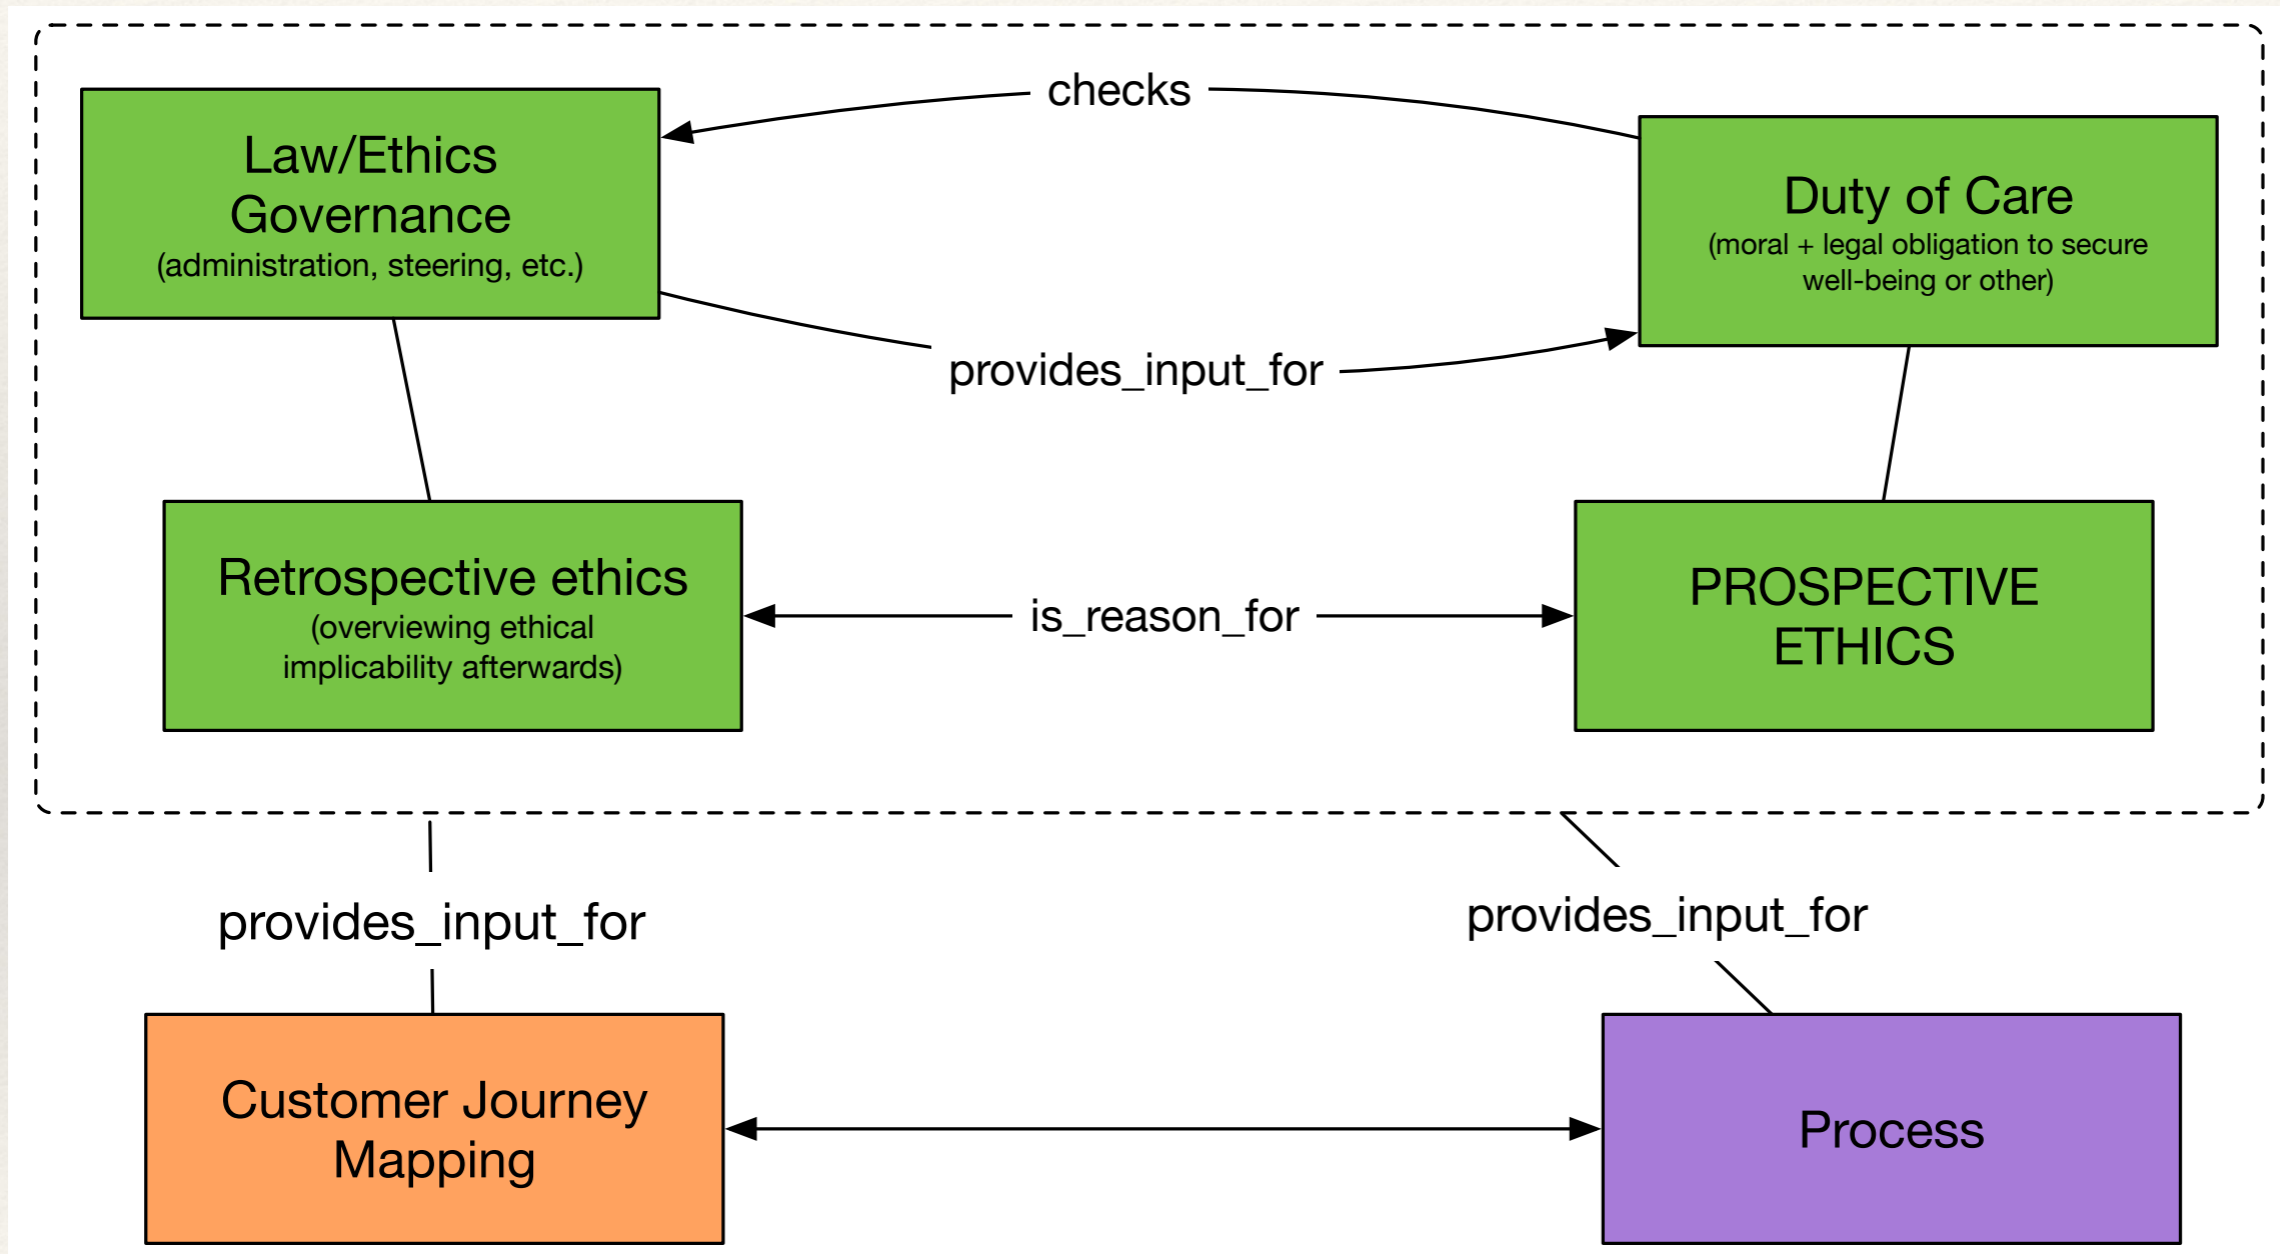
Law/Ethics Governance
(administration, steering, etc.)

checks

Duty of Care
(moral + legal obligation to secure well-being or other)

provides_input_for

Retrospective ethics
(overviewing ethical implicability afterwards)

is_reason_for

PROSPECTIVE ETHICS

provides_input_for

provides_input_for

Customer Journey Mapping

Process